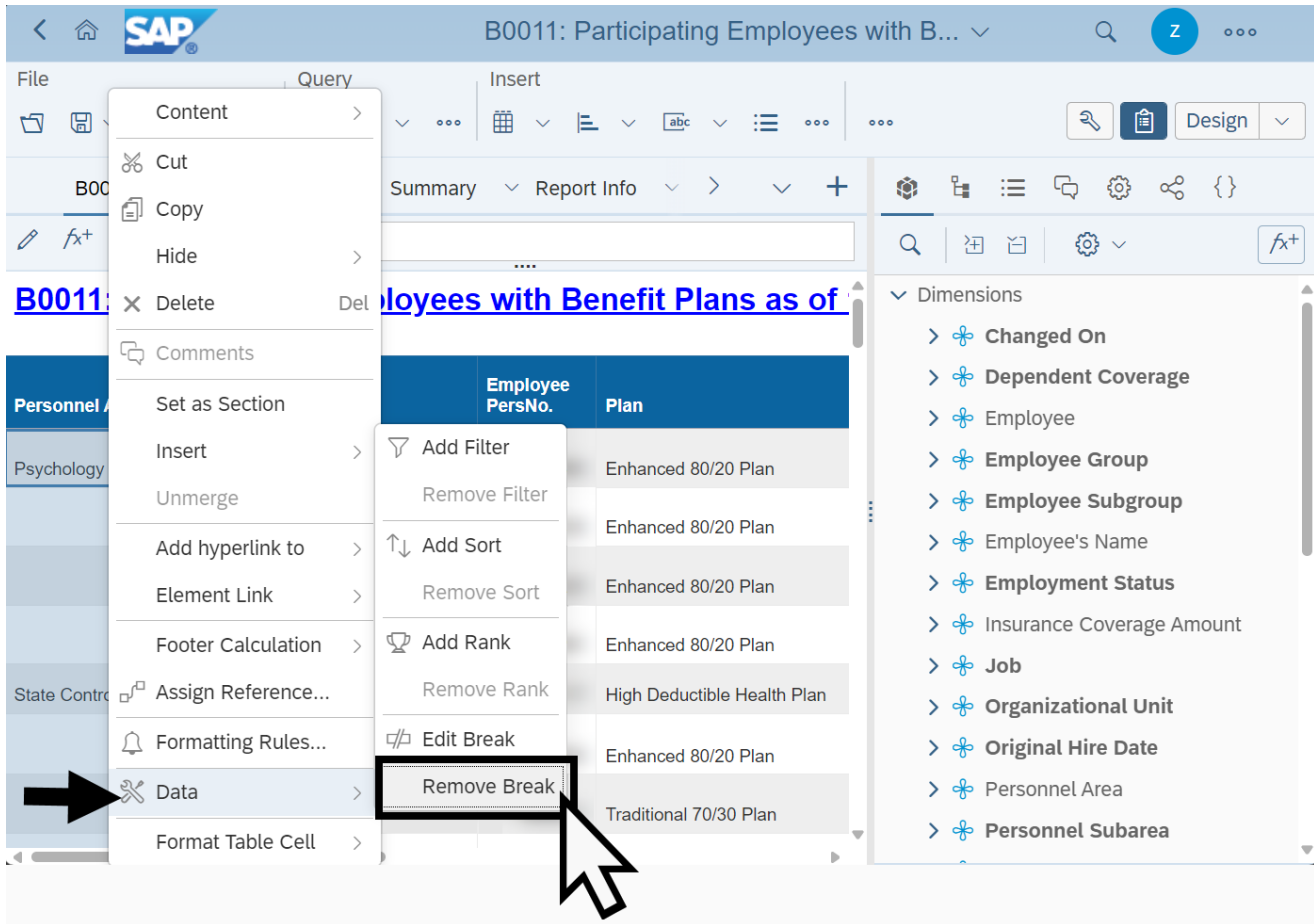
SAP B0011: Participating Employees with B... Z

File Query Insert

Design

B00 Summary Report Info

$fx^+$

B0011: ...ployees with Benefit Plans as of

Personnel A

Employee PersNo.

Plan

Psychology

Enhanced 80/20 Plan

Enhanced 80/20 Plan

Enhanced 80/20 Plan

Enhanced 80/20 Plan

State Contro

High Deductible Health Plan

Enhanced 80/20 Plan

Traditional 70/30 Plan

Content
Cut
Copy
Hide
Delete Del
Comments
Set as Section
Insert
Unmerge
Add hyperlink to
Element Link
Footer Calculation
Assign Reference...
Formatting Rules...
Data
Format Table Cell

Add Filter
Remove Filter
Add Sort
Remove Sort
Add Rank
Remove Rank
Edit Break
Remove Break

$fx^+$

Dimensions
Changed On
Dependent Coverage
Employee
Employee Group
Employee Subgroup
Employee's Name
Employment Status
Insurance Coverage Amount
Job
Organizational Unit
Original Hire Date
Personnel Area
Personnel Subarea